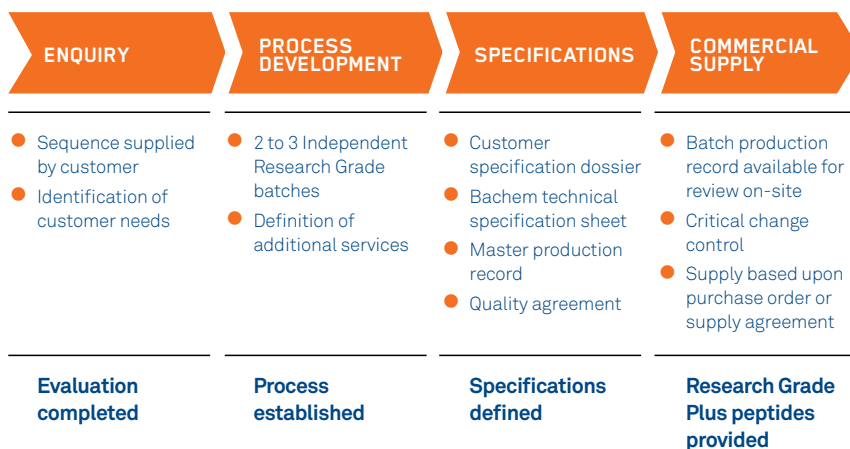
ENQUIRY

- Sequence supplied by customer
- Identification of customer needs

Evaluation completed

PROCESS DEVELOPMENT

- 2 to 3 Independent Research Grade batches
- Definition of additional services

Process established

SPECIFICATIONS

- Customer specification dossier
- Bachem technical specification sheet
- Master production record
- Quality agreement

Specifications defined

COMMERCIAL SUPPLY

- Batch production record available for review on-site
- Critical change control
- Supply based upon purchase order or supply agreement

Research Grade Plus peptides provided